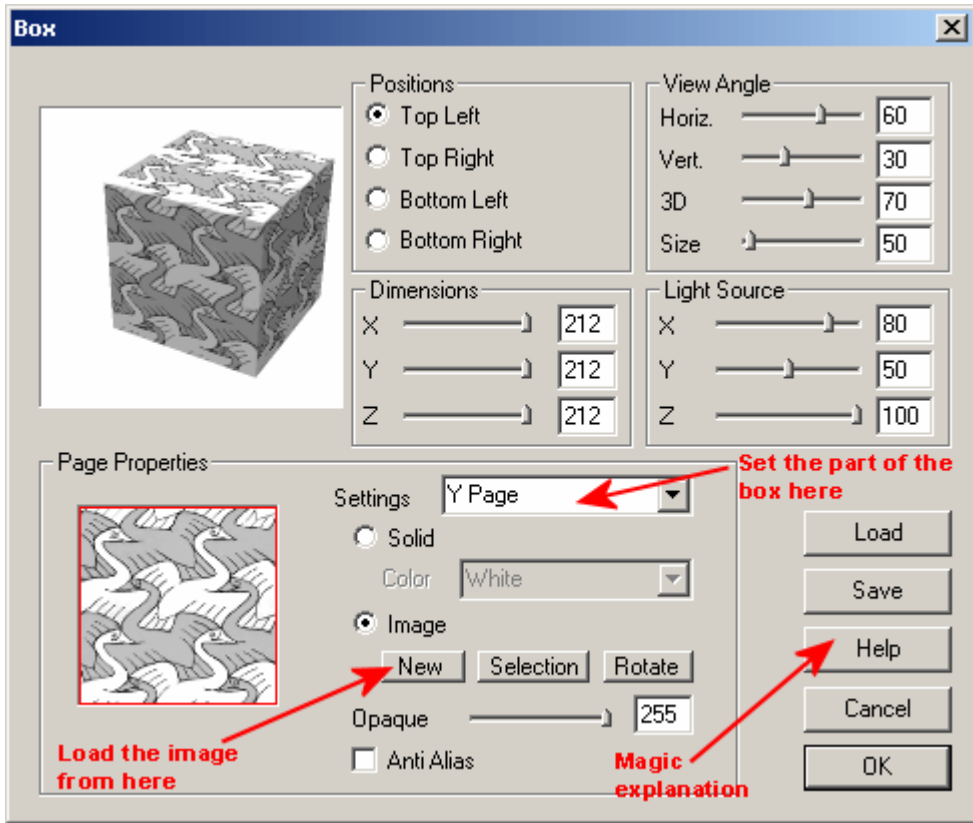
Box

Positions
Top Left
Top Right
Bottom Left
Bottom Right

View Angle
Horiz. 60
Vert. 30
3D 70
Size 50

Dimensions
X 212
Y 212
Z 212

Light Source
X 80
Y 50
Z 100

Page Properties
Settings Y Page
Solid
Color White
Image
New Selection Rotate
Opaque 255
Anti Alias

Set the part of the box here

Load
Save
Help
Cancel
OK

Load the image from here

Magic explanation